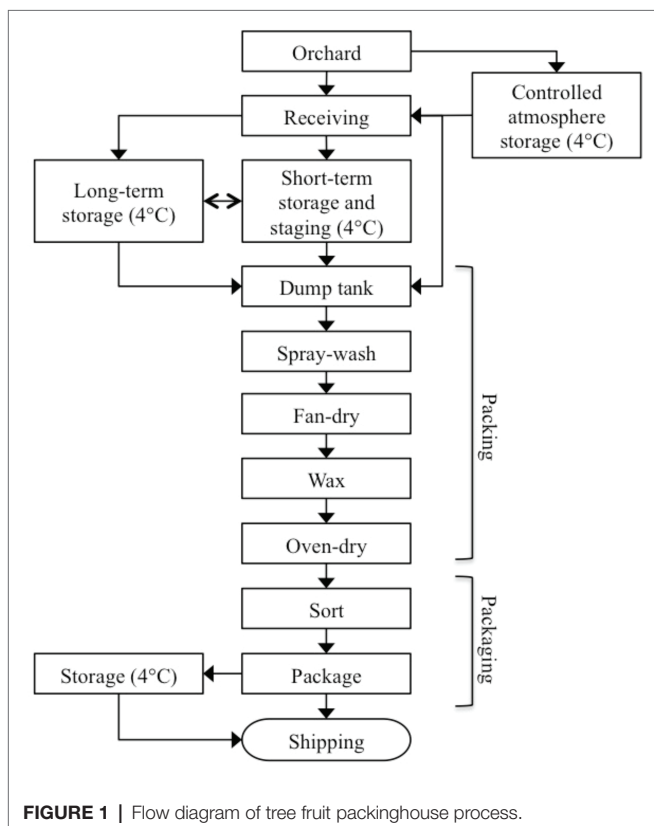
Orchard

Controlled atmosphere storage (4°C)

Receiving

Long-term storage (4°C)

Short-term storage and staging (4°C)

Dump tank

Spray-wash

Fan-dry

Wax

Oven-dry

Packing

Sort

Package

Packaging

Storage (4°C)

Shipping

FIGURE 1 | Flow diagram of tree fruit packinghouse process.